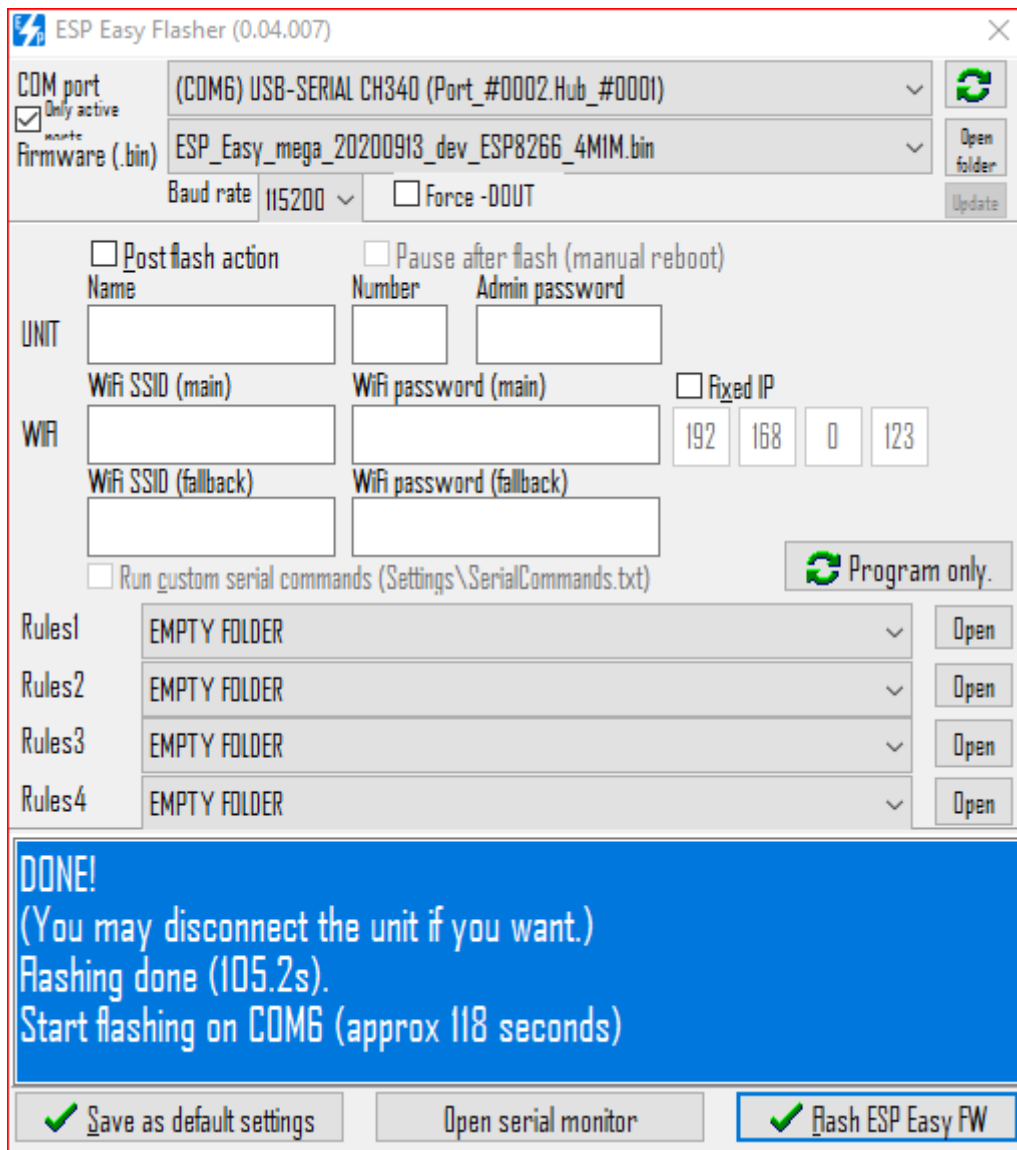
ESP Easy Flasher (0.04.007)

COM port
Only active ports
(COM6) USB-SERIAL CH340 (Port_#0002.Hub_#0001)

Firmware (.bin)
ESP_Easy_mega_20200913_dev_ESP8266_4M1M.bin
Open folder

Baud rate 115200
Force -DOUT
Update

Post flash action
Pause after flash (manual reboot)

UNIT
Name
Number
Admin password

WiFi
WiFi SSID (main)
WiFi password (main)
Fixed IP
192 168 0 123
WiFi SSID (fallback)
WiFi password (fallback)

Run custom serial commands (Settings\SerialCommands.txt)
Program only.

Rules1 EMPTY FOLDER Open
Rules2 EMPTY FOLDER Open
Rules3 EMPTY FOLDER Open
Rules4 EMPTY FOLDER Open

DONE!
(You may disconnect the unit if you want.)
Flashing done (105.2s).
Start flashing on COM6 (approx 118 seconds)

Save as default settings
Open serial monitor
Flash ESP Easy FW